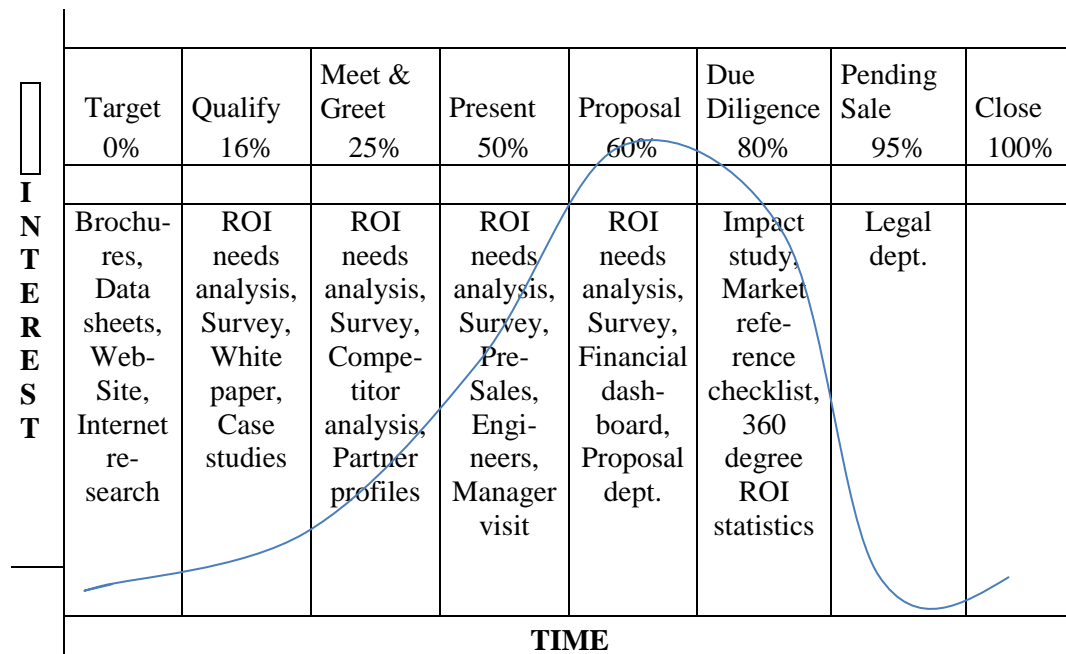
INTEREST

| Target 0% | Qualify 16% | Meet & Greet 25% | Present 50% | Proposal 60% | Due Diligence 80% | Pending Sale 95% | Close 100% |
|---|---|---|---|---|---|---|---|
| | | | | | | | |
| Brochures, Data sheets, Web-Site, Internet research | ROI needs analysis, Survey, White paper, Case studies | ROI needs analysis, Survey, Competitor analysis, Partner profiles | ROI needs analysis, Survey, Pre-Sales, Engineers, Manager visit | ROI needs analysis, Survey, Financial dashboard, Proposal dept. | Impact study, Market reference checklist, 360 degree ROI statistics | Legal dept. | |

TIME